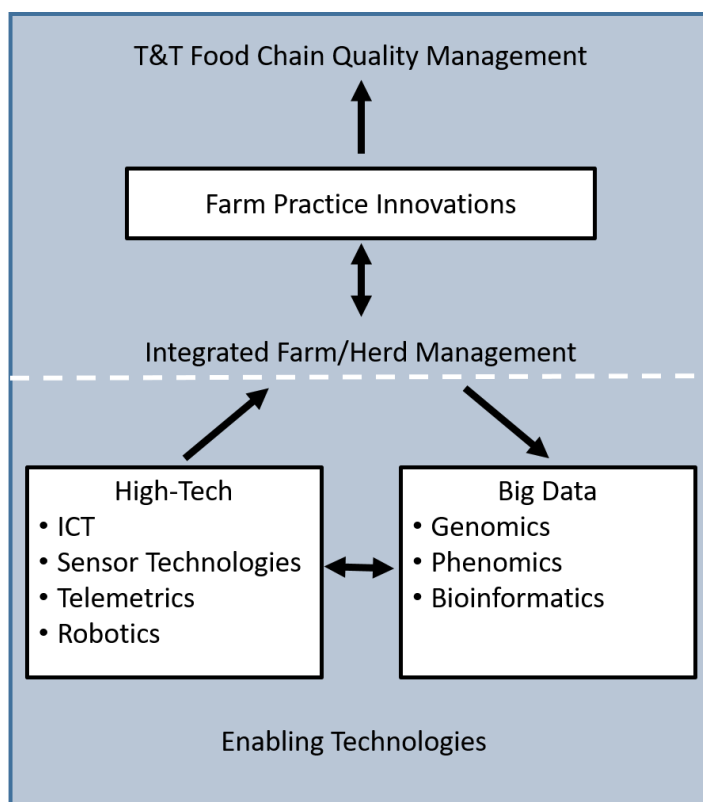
T&T Food Chain Quality Management

Farm Practice Innovations

Integrated Farm/Herd Management

High-Tech
• ICT
• Sensor Technologies
• Telemetrics
• Robotics

Big Data
• Genomics
• Phenomics
• Bioinformatics

Enabling Technologies